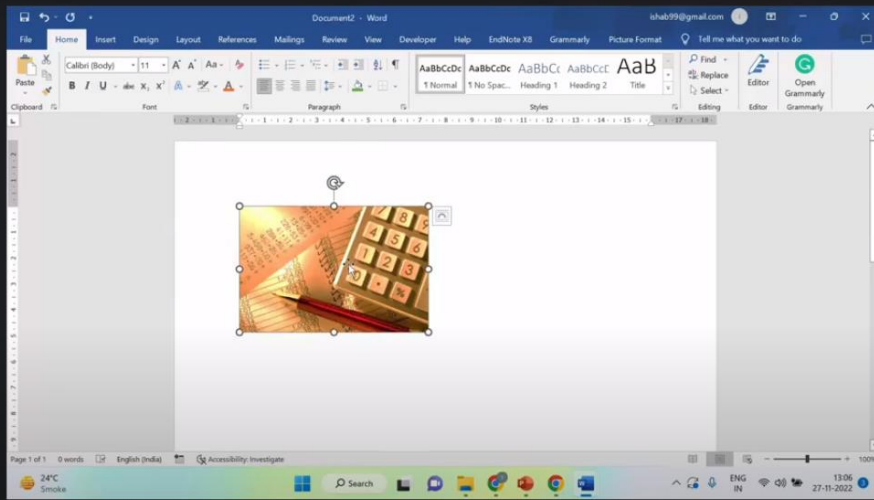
Document2 - Word

ishab99@gmail.com

File Home Insert Design Layout References Mailings Review View Developer Help EndNote X8 Grammarly Picture Format Tell me what you want to do

Paste
Clipboard

Calibri (Body) 11
B I U
Font

Paragraph

AaBbCcDc ¶ Normal
AaBbCcDc ¶ No Spac...
AaBbCc Heading 1
AaBbCcC Heading 2
AaB Title
Styles

Find
Replace
Select
Editing

Editor
Editor

Open Grammarly
Grammarly

Page 1 of 1 0 words English (India) Accessibility: Investigate

100%

24°C Smoke

Search

ENG IN

13:06 27-11-2022